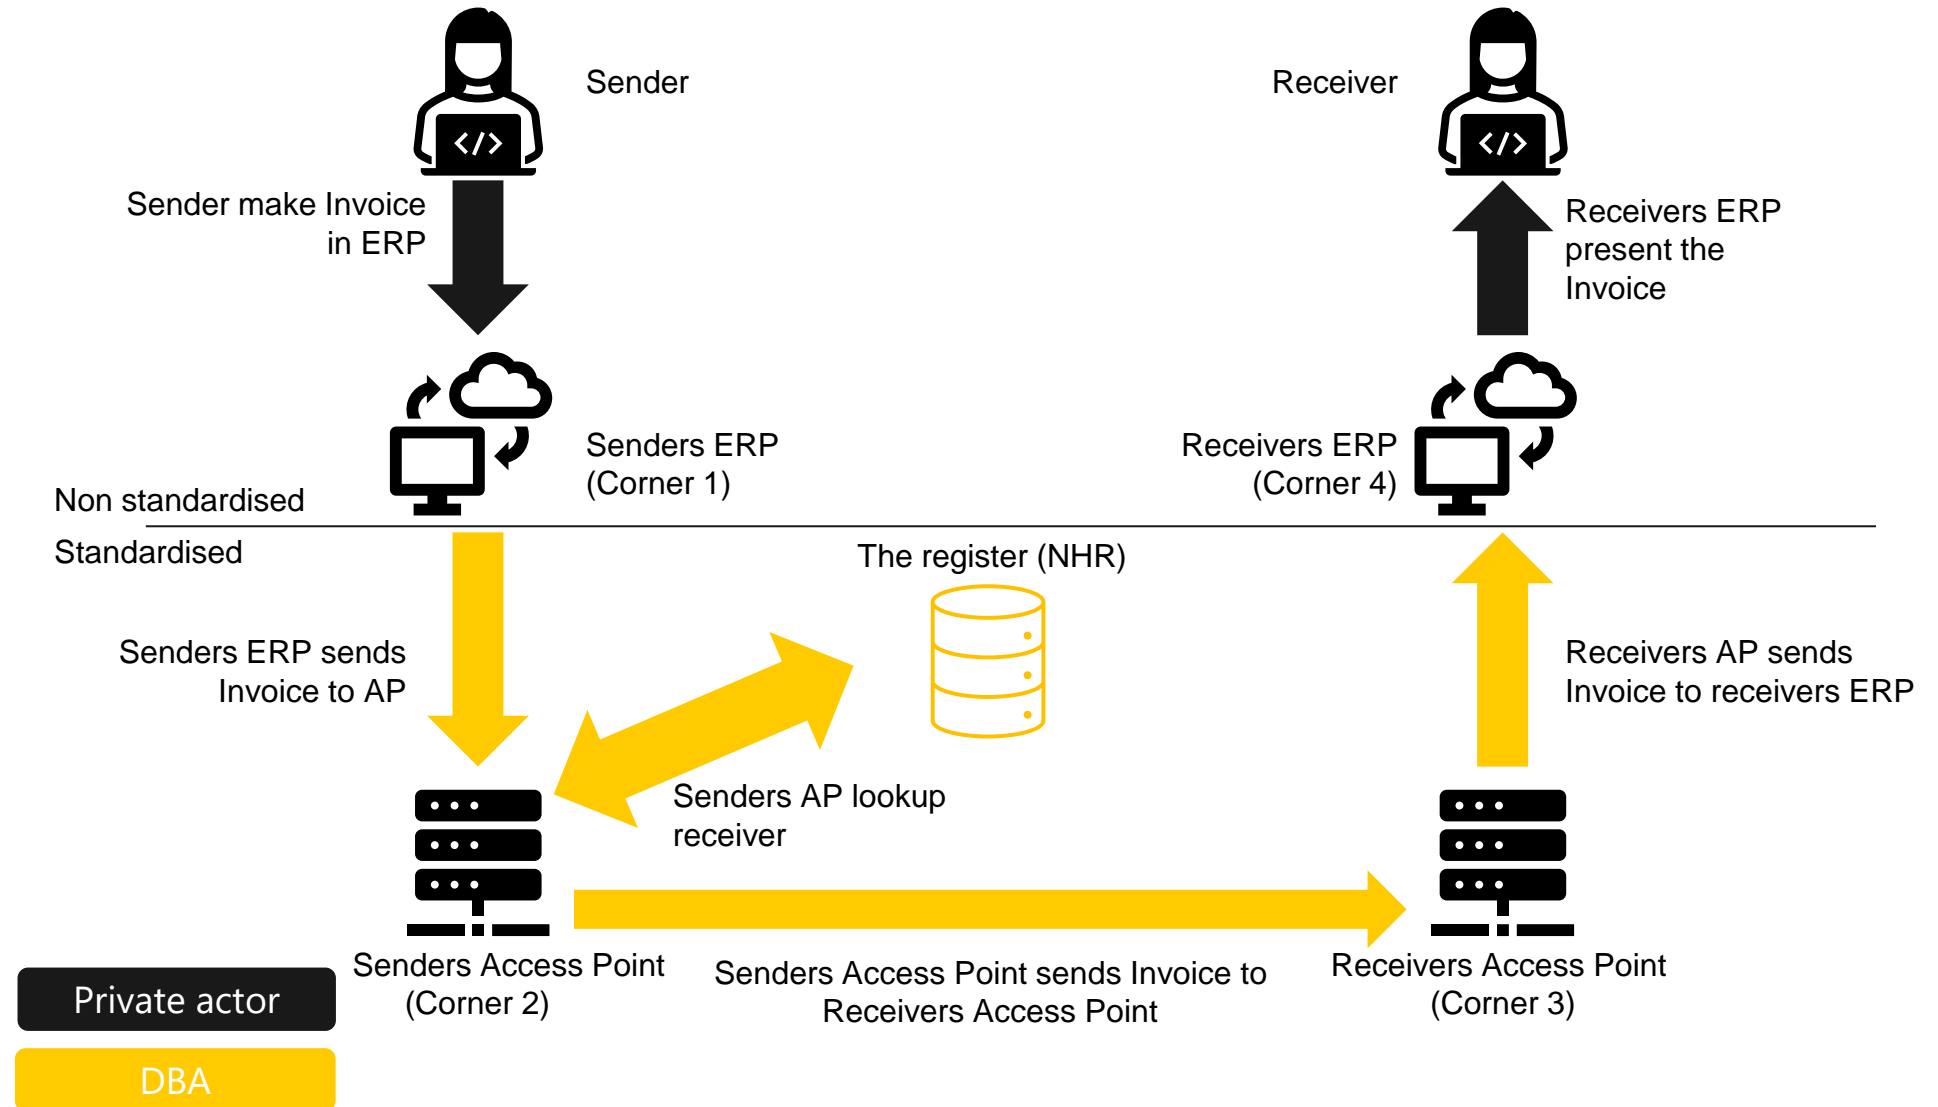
Sender

Receiver

Sender make Invoice in ERP

Receivers ERP present the Invoice

Senders ERP (Corner 1)

Receivers ERP (Corner 4)

Non standardised

Standardised

The register (NHR)

Senders ERP sends Invoice to AP

Receivers AP sends Invoice to receivers ERP

Senders AP lookup receiver

Senders Access Point (Corner 2)

Senders Access Point sends Invoice to Receivers Access Point

Receivers Access Point (Corner 3)

Private actor

DBA